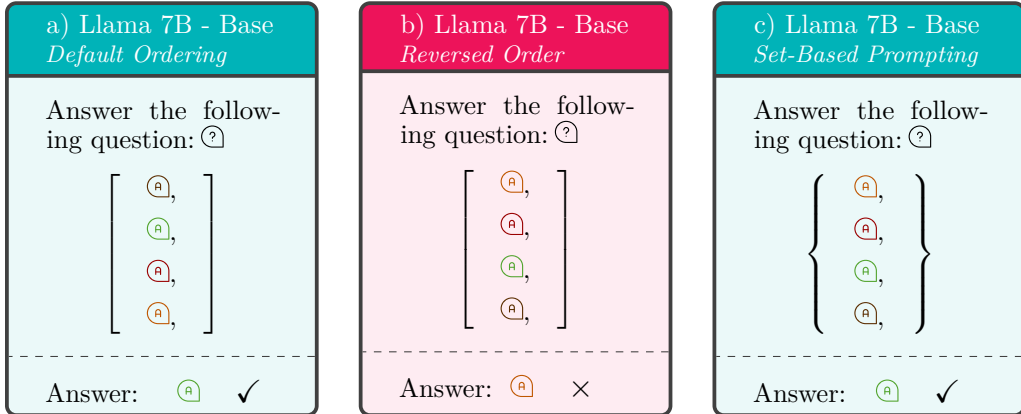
a) Llama 7B - Base
*Default Ordering*

Answer the following question: ?

A,
A,
A,
A,

Answer: A ✓

b) Llama 7B - Base
*Reversed Order*

Answer the following question: ?

A,
A,
A,
A,

Answer: A ×

c) Llama 7B - Base
*Set-Based Prompting*

Answer the following question: ?

A,
A,
A,
A,

Answer: A ✓